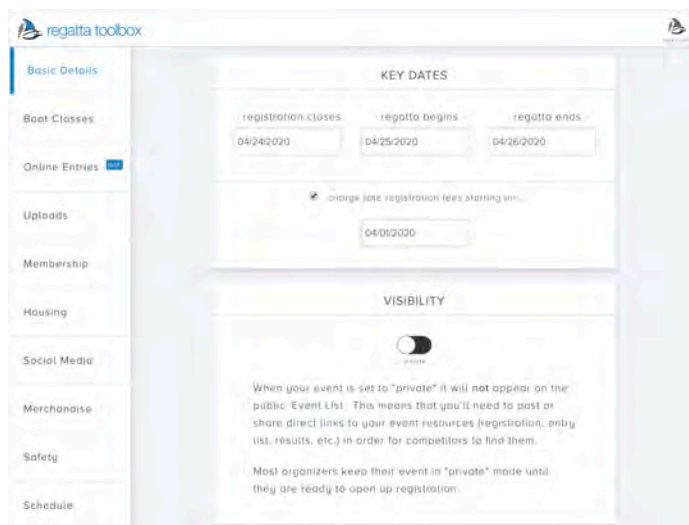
regatta toolbox

Basic Details

Boat Classes

Online Entries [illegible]

Uploads

Membership

Housing

Social Media

Merchandise

Safety

Schedule

KEY DATES

registration closes
04/24/2020

regatta begins
04/25/2020

regatta ends
04/26/2020

charge late registration fees starting on...

04/01/2020

VISIBILITY

private

When your event is set to "private" it will not appear on the public Event List. This means that you'll need to post or share direct links to your event resources (registration, entry list, results, etc.) in order for competitors to find them.

Most organizers keep their event in "private" mode until they are ready to open up registration.